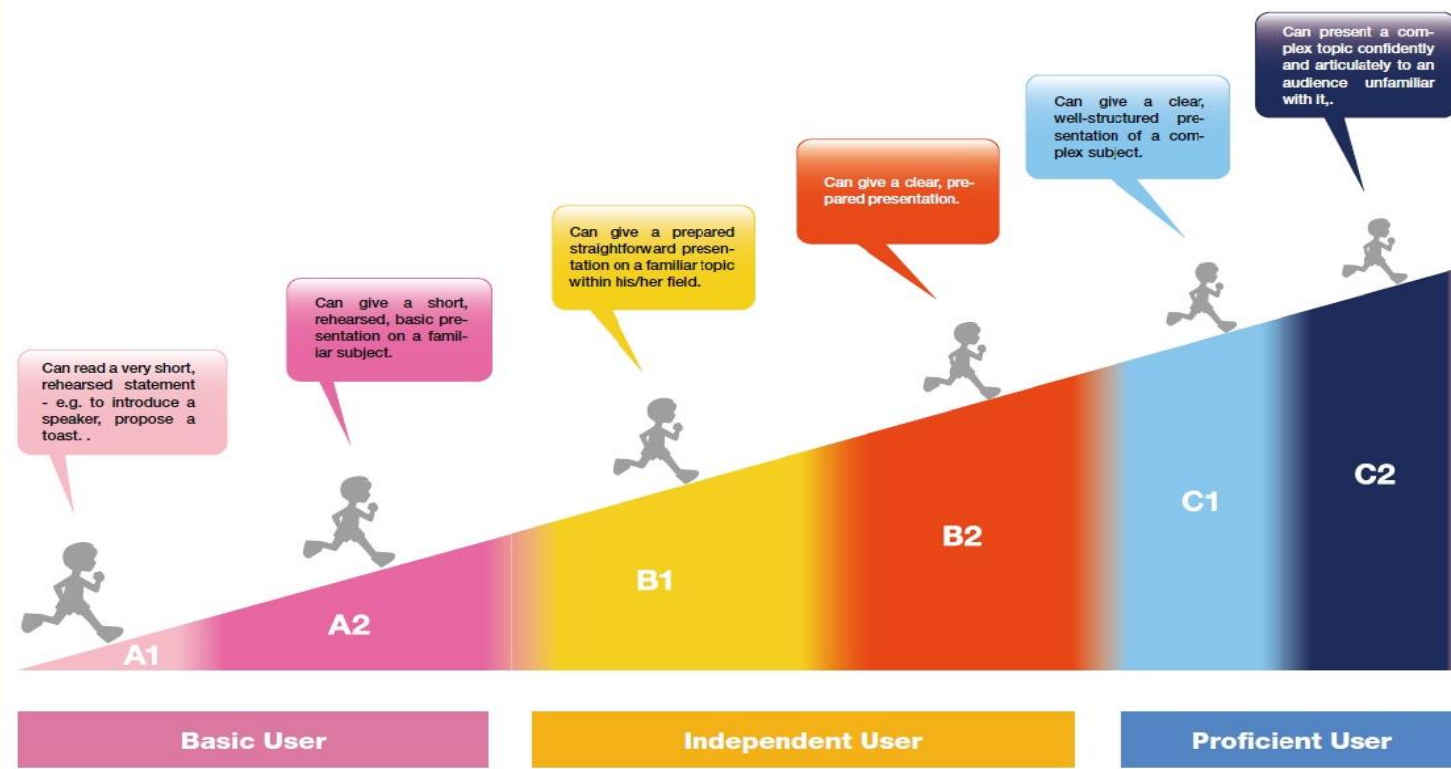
Can read a very short, rehearsed statement - e.g. to introduce a speaker, propose a toast. .

Can give a short, rehearsed, basic presentation on a familiar subject.

Can give a prepared straightforward presentation on a familiar topic within his/her field.

Can give a clear, prepared presentation.

Can give a clear, well-structured presentation of a complex subject.

Can present a complex topic confidently and articulately to an audience unfamiliar with it,.

A1

A2

B1

B2

C1

C2

Basic User

Independent User

Proficient User